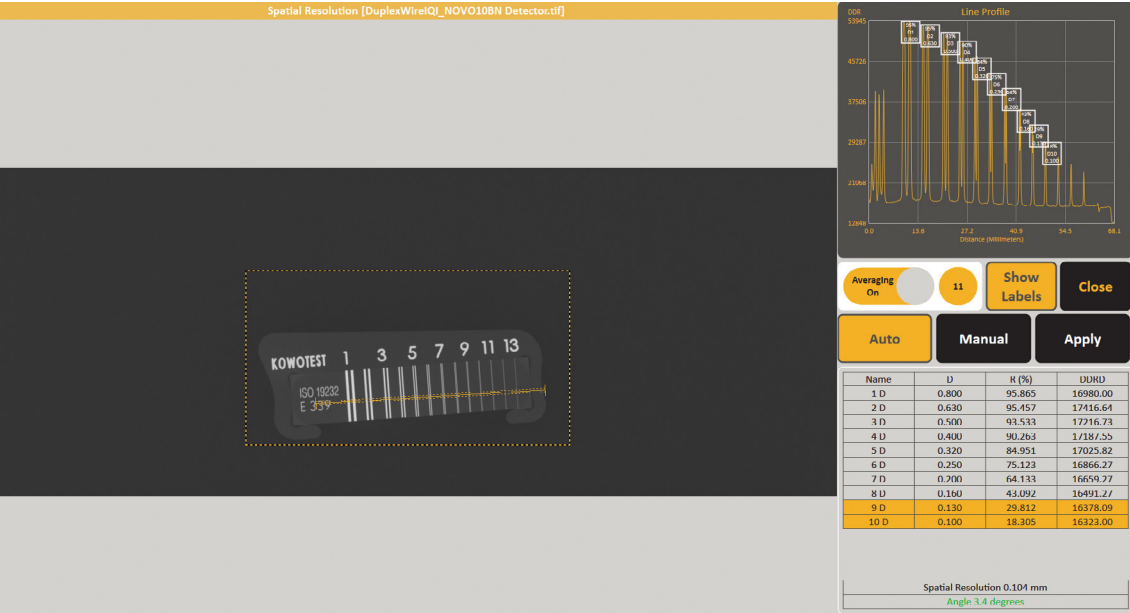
Spatial Resolution [DuplexWireIQI_NOVO10BN Detector.tif]

KOWOTEST 1 3 5 7 9 11 13
ISO 19232
E 539

Line Profile
DDR
53945
45726
37506
29287
21068
12848
0.0 13.6 27.2 40.9 54.5 68.1
Distance (Millimeters)

Averaging On
11
Show Labels
Close
Auto
Manual
Apply

| Name | D | R (%) | DDRD |
|---|---|---|---|
| 1 D | 0.800 | 95.865 | 16980.00 |
| 2 D | 0.630 | 95.457 | 17416.64 |
| 3 D | 0.500 | 93.533 | 17216.73 |
| 4 D | 0.400 | 90.263 | 17187.55 |
| 5 D | 0.320 | 84.951 | 17025.82 |
| 6 D | 0.250 | 75.123 | 16866.27 |
| 7 D | 0.200 | 64.133 | 16659.27 |
| 8 D | 0.160 | 43.092 | 16491.27 |
| 9 D | 0.130 | 29.812 | 16378.09 |
| 10 D | 0.100 | 18.305 | 16323.00 |

Spatial Resolution 0.104 mm
Angle 3.4 degrees